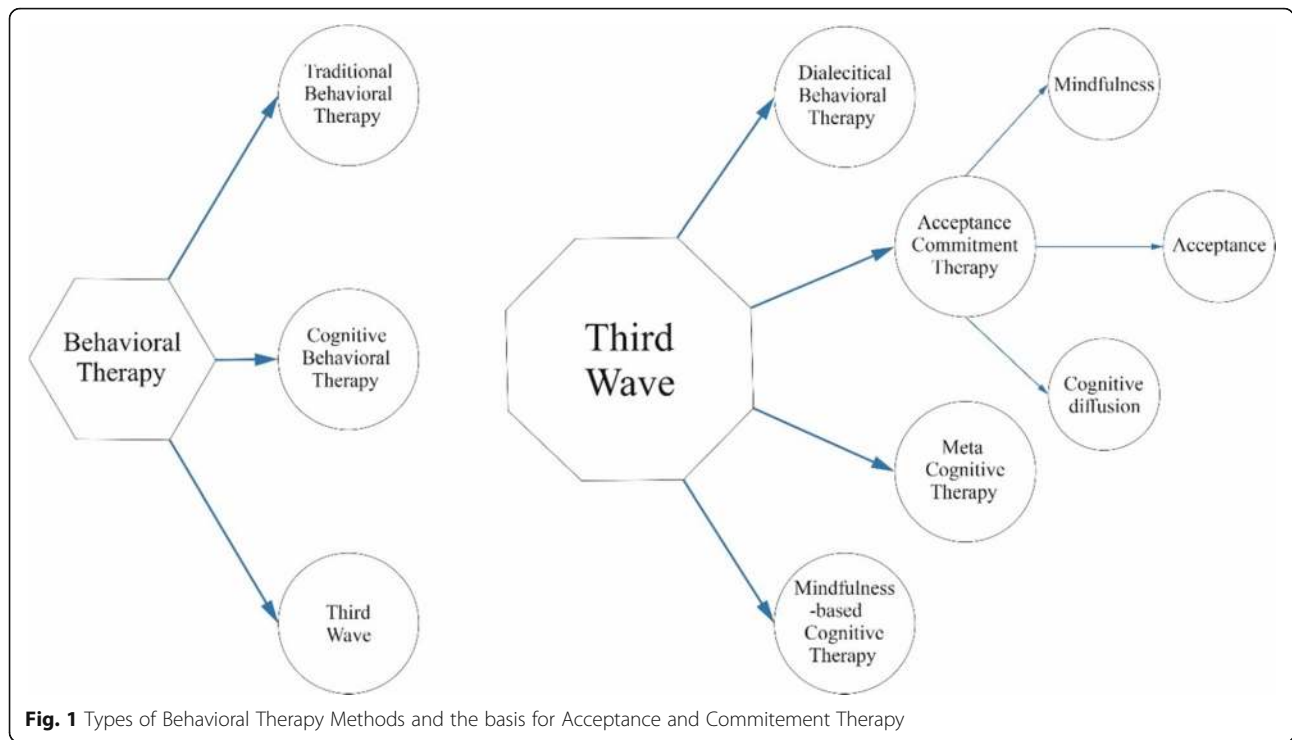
Behavioral Therapy

Traditional Behavioral Therapy

Cognitive Behavioral Therapy

Third Wave

Third Wave

Dialecitical Behavioral Therapy

Acceptance Commitment Therapy

Mindfulness

Acceptance

Cognitive diffusion

Meta Cognitive Therapy

Mindfulness -based Cognitive Therapy

**Fig. 1** Types of Behavioral Therapy Methods and the basis for Acceptance and Commitement Therapy